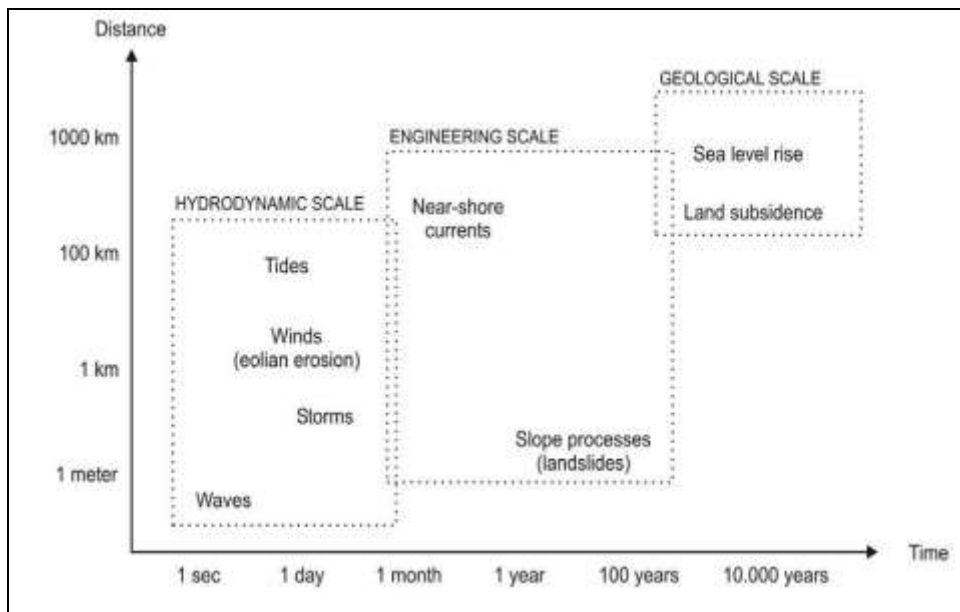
Distance

1000 km

100 km

1 km

1 meter

HYDRODYNAMIC SCALE

Tides

Winds
(eolian erosion)

Storms

Waves

ENGINEERING SCALE

Near-shore currents

Slope processes
(landslides)

GEOLOGICAL SCALE

Sea level rise

Land subsidence

Time

1 sec

1 day

1 month

1 year

100 years

10.000 years